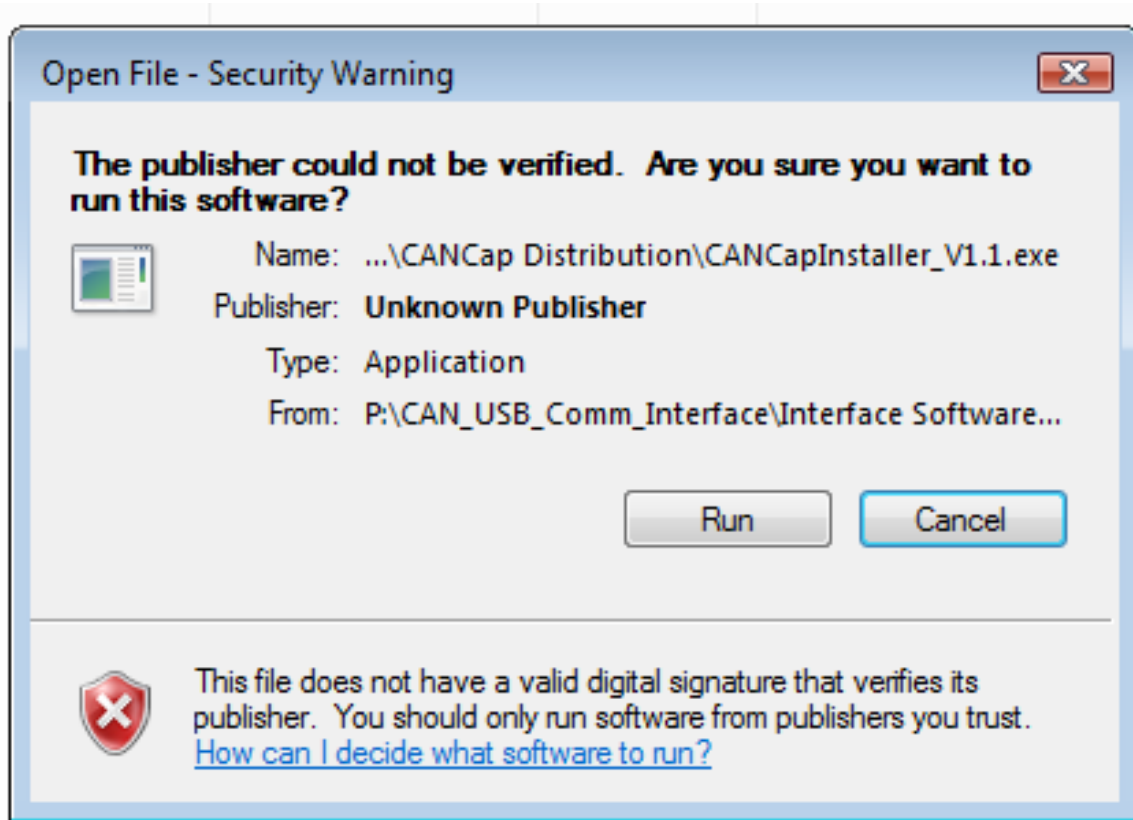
Open File - Security Warning

The publisher could not be verified. Are you sure you want to run this software?

Name: ...\CANCap Distribution\CANCapInstaller_V1.1.exe
Publisher: Unknown Publisher
Type: Application
From: P:\CAN_USB_Comm_Interface\Interface Software...

Run Cancel

This file does not have a valid digital signature that verifies its publisher. You should only run software from publishers you trust.
How can I decide what software to run?